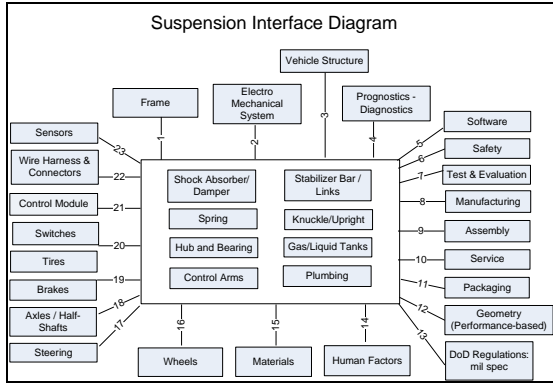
Suspension Interface Diagram

Vehicle Structure

Frame

Electro Mechanical System

Prognostics - Diagnostics

1

2

3

4

Sensors

23

Software

5

Safety

6

Wire Harness & Connectors

22

Test & Evaluation

7

Control Module

21

Manufacturing

8

Switches

20

Assembly

9

Tires

Service

10

Brakes

19

Packaging

11

Axles / Half-Shafts

18

Geometry (Performance-based)

12

Steering

17

DoD Regulations: mil spec

13

Shock Absorber/ Damper

Stabilizer Bar / Links

Spring

Knuckle/Upright

Hub and Bearing

Gas/Liquid Tanks

Control Arms

Plumbing

16

15

14

Wheels

Materials

Human Factors